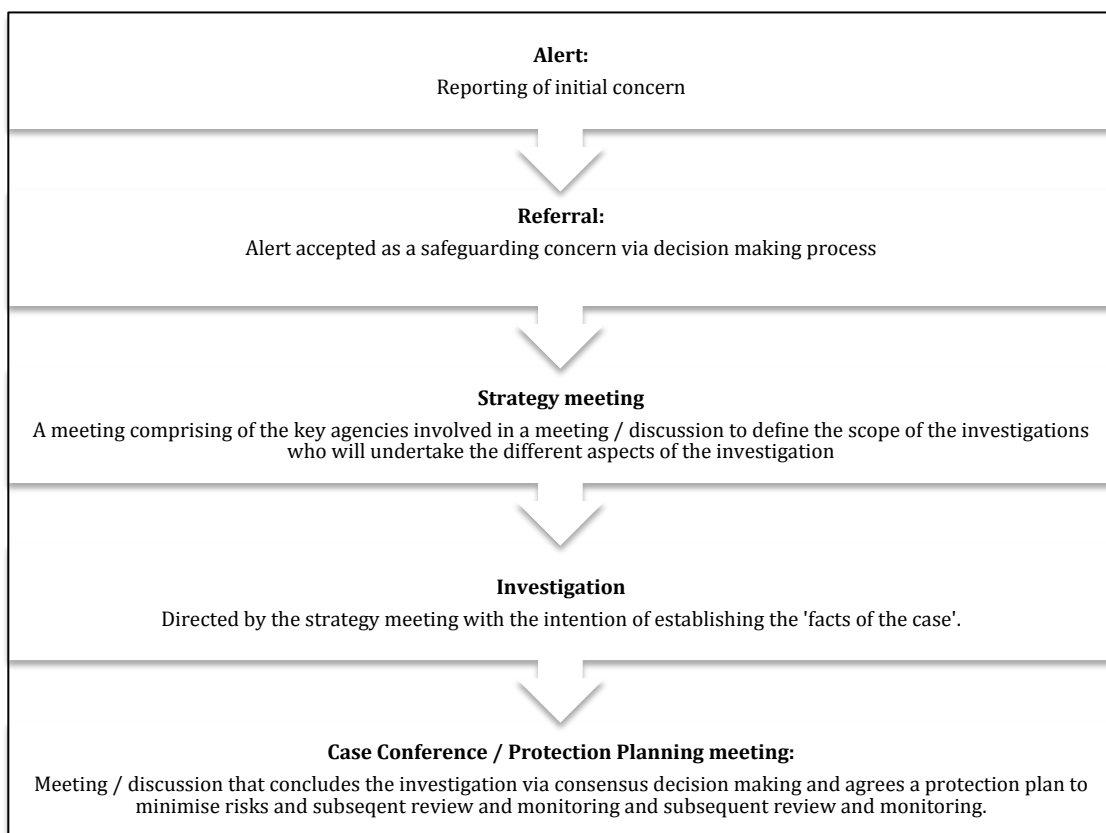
**Alert:**
Reporting of initial concern

**Referral:**
Alert accepted as a safeguarding concern via decision making process

**Strategy meeting**
A meeting comprising of the key agencies involved in a meeting / discussion to define the scope of the investigations who will undertake the different aspects of the investigation

**Investigation**
Directed by the strategy meeting with the intention of establishing the 'facts of the case'.

**Case Conference / Protection Planning meeting:**
Meeting / discussion that concludes the investigation via consensus decision making and agrees a protection plan to minimise risks and subseqent review and monitoring and subsequent review and monitoring.